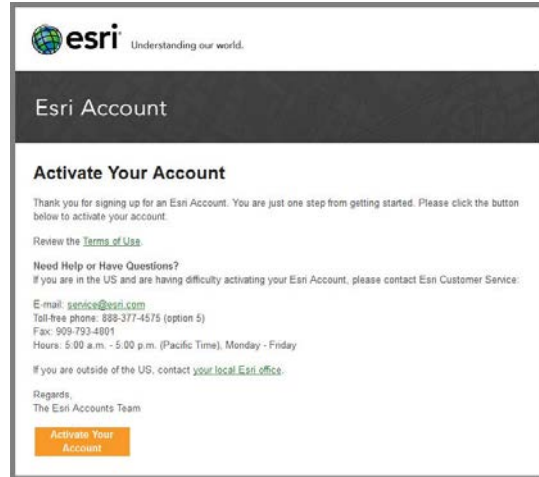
esri Understanding our world.

Esri Account

Activate Your Account

Thank you for signing up for an Esri Account. You are just one step from getting started. Please click the button below to activate your account.

Review the Terms of Use.

Need Help or Have Questions?
If you are in the US and are having difficulty activating your Esri Account, please contact Esri Customer Service:

E-mail: service@esri.com
Toll-free phone: 888-377-4575 (option 5)
Fax: 909-793-4801
Hours: 5:00 a.m. - 5:00 p.m. (Pacific Time), Monday - Friday

If you are outside of the US, contact your local Esri office.

Regards,
The Esri Accounts Team

Activate Your Account